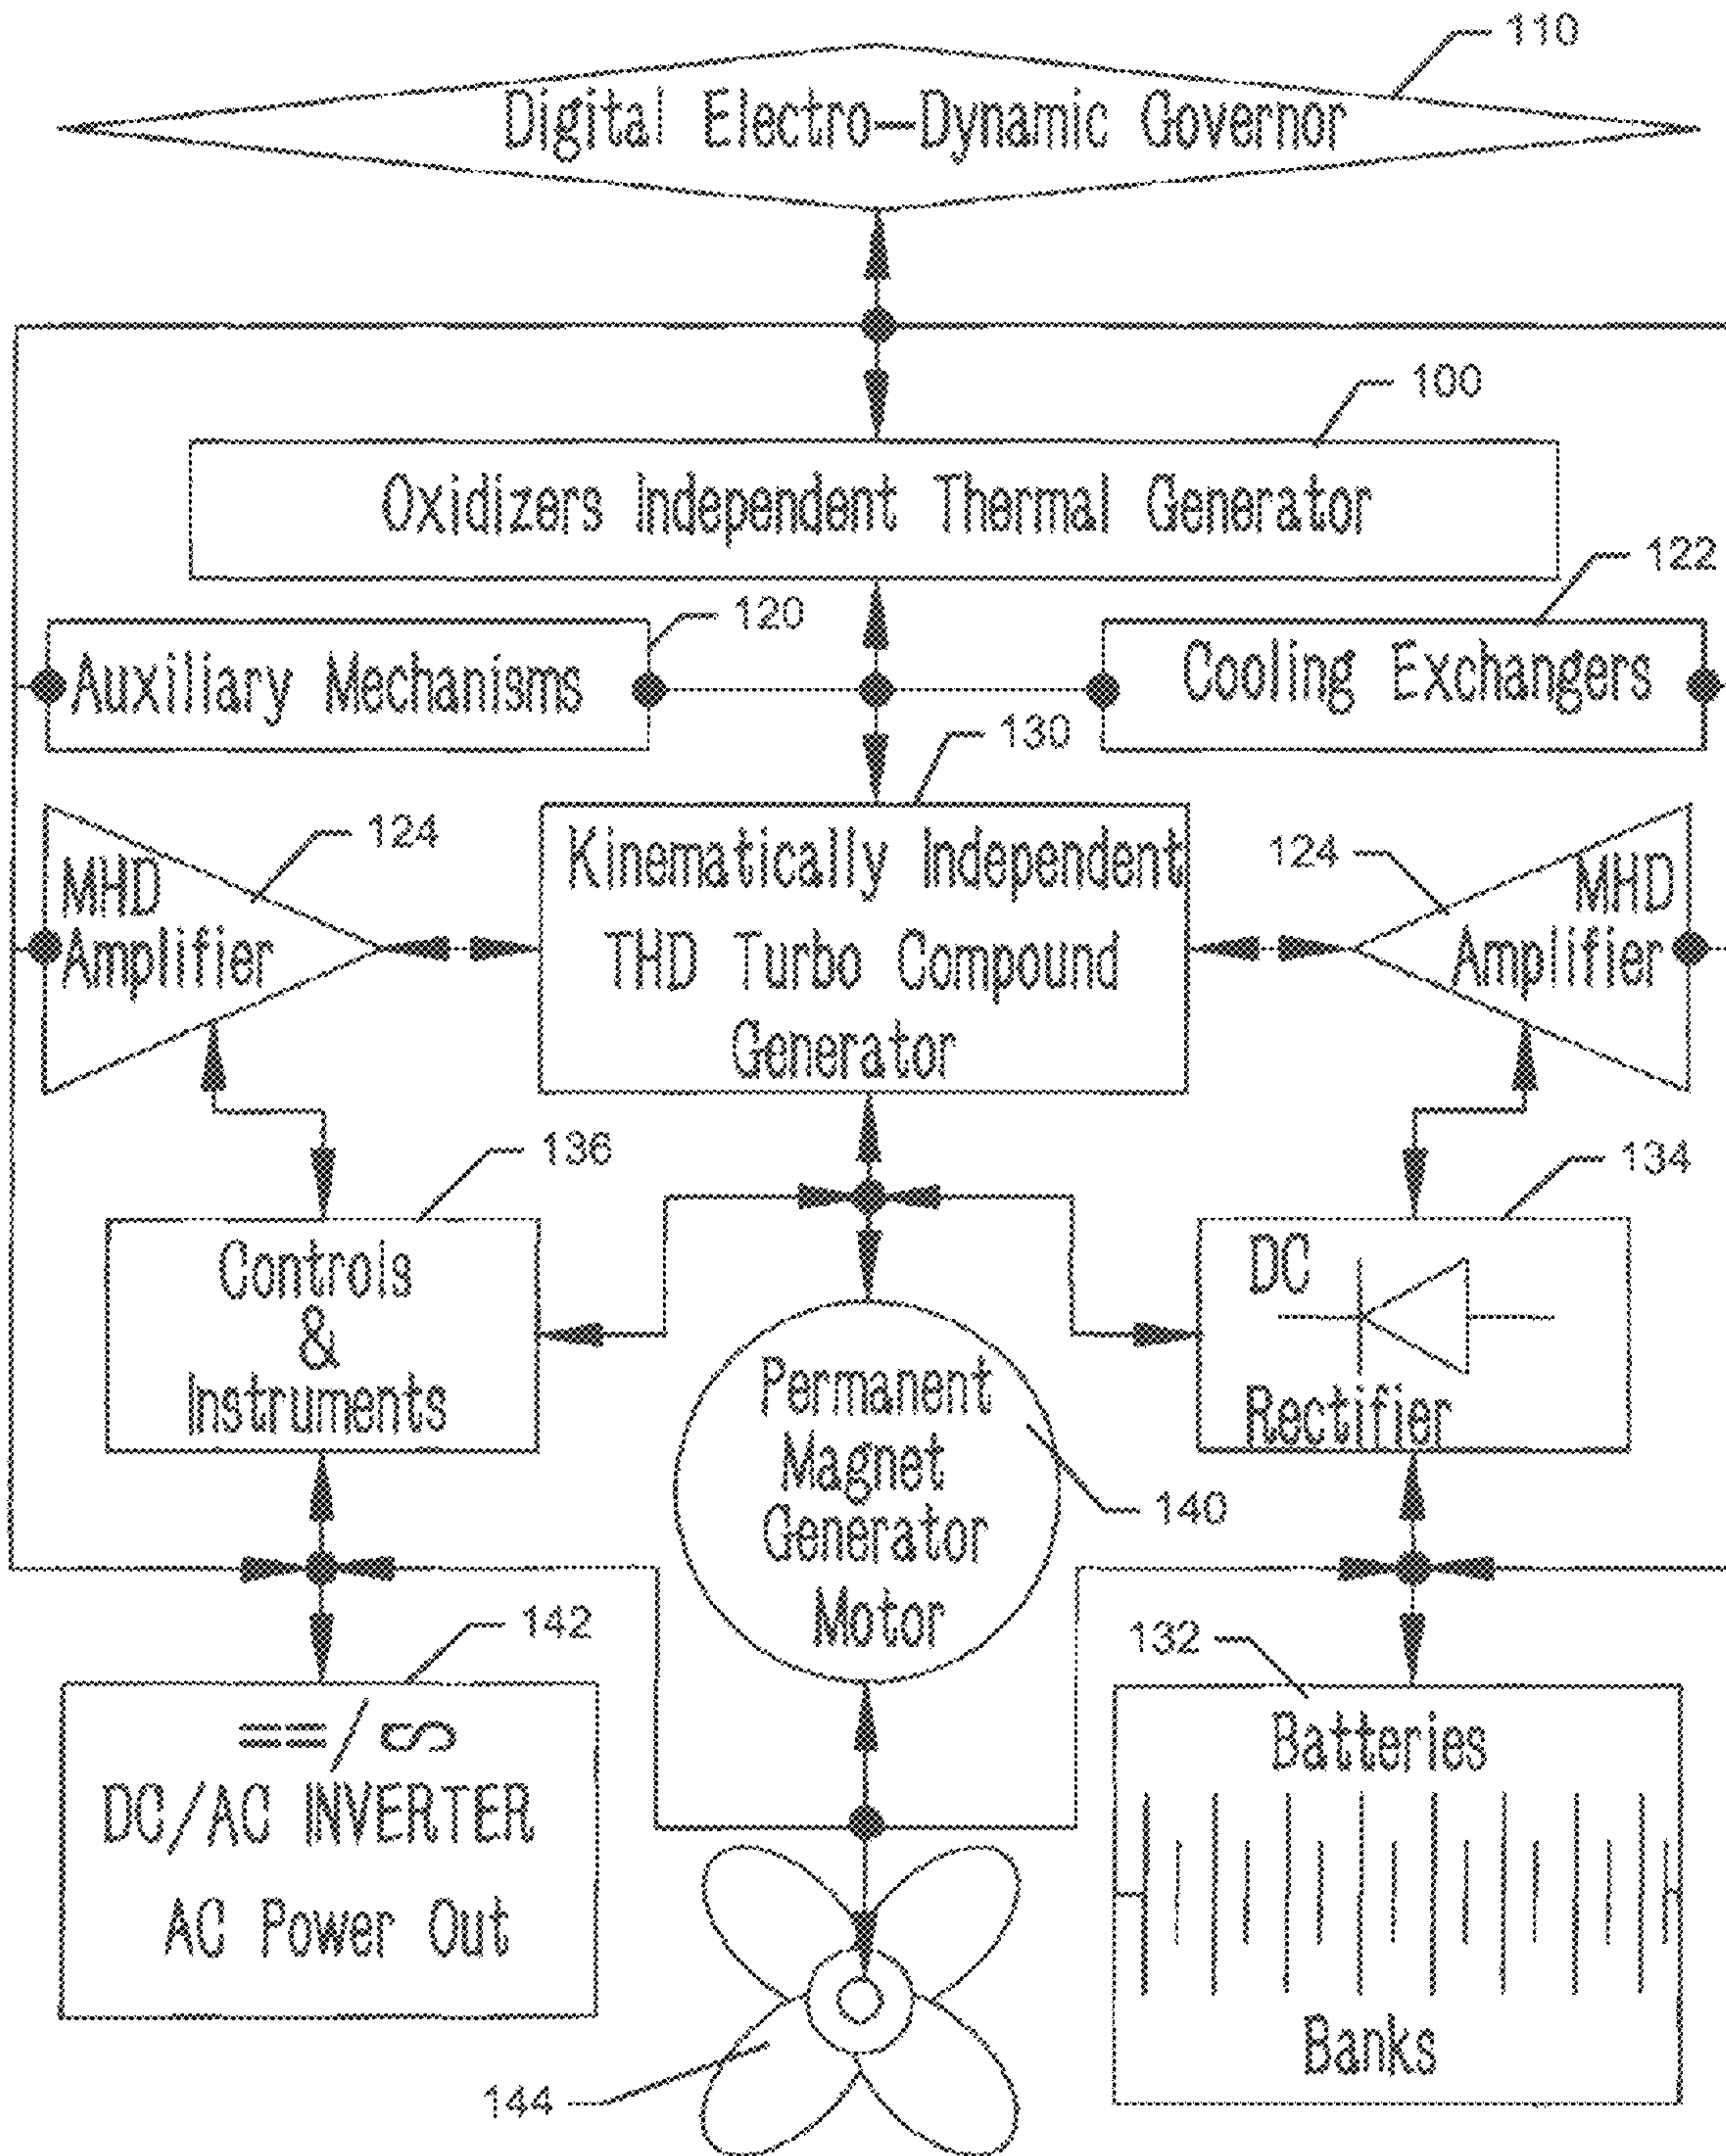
110

Digital Electro-Dynamic Governor

100

Oxidizers Independent Thermal Generator

120

122

Auxiliary Mechanisms

Cooling Exchangers

130

124

MHD Amplifier

Kinematically Independent THD Turbo Compound Generator

124

MHD Amplifier

136

134

Controls & Instruments

DC

Rectifier

Permanent Magnet Generator Motor

140

142

132

==/∽
DC/AC INVERTER

AC Power Out

Batteries

Banks

144